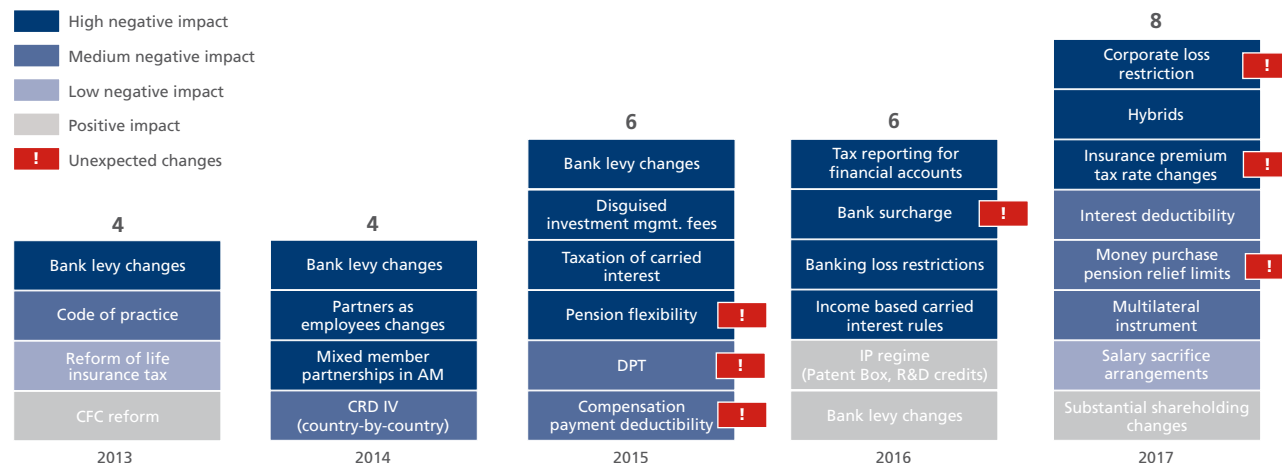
High negative impact
Medium negative impact
Low negative impact
Positive impact
! Unexpected changes

4
Bank levy changes
Code of practice
Reform of life insurance tax
CFC reform
2013

4
Bank levy changes
Partners as employees changes
Mixed member partnerships in AM
CRD IV (country-by-country)
2014

6
Bank levy changes
Disguised investment mgmt. fees
Taxation of carried interest
Pension flexibility !
DPT !
Compensation payment deductibility !
2015

6
Tax reporting for financial accounts
Bank surcharge !
Banking loss restrictions
Income based carried interest rules
IP regime (Patent Box, R&D credits)
Bank levy changes
2016

8
Corporate loss restriction !
Hybrids
Insurance premium tax rate changes !
Interest deductibility
Money purchase pension relief limits !
Multilateral instrument
Salary sacrifice arrangements
Substantial shareholding changes
2017